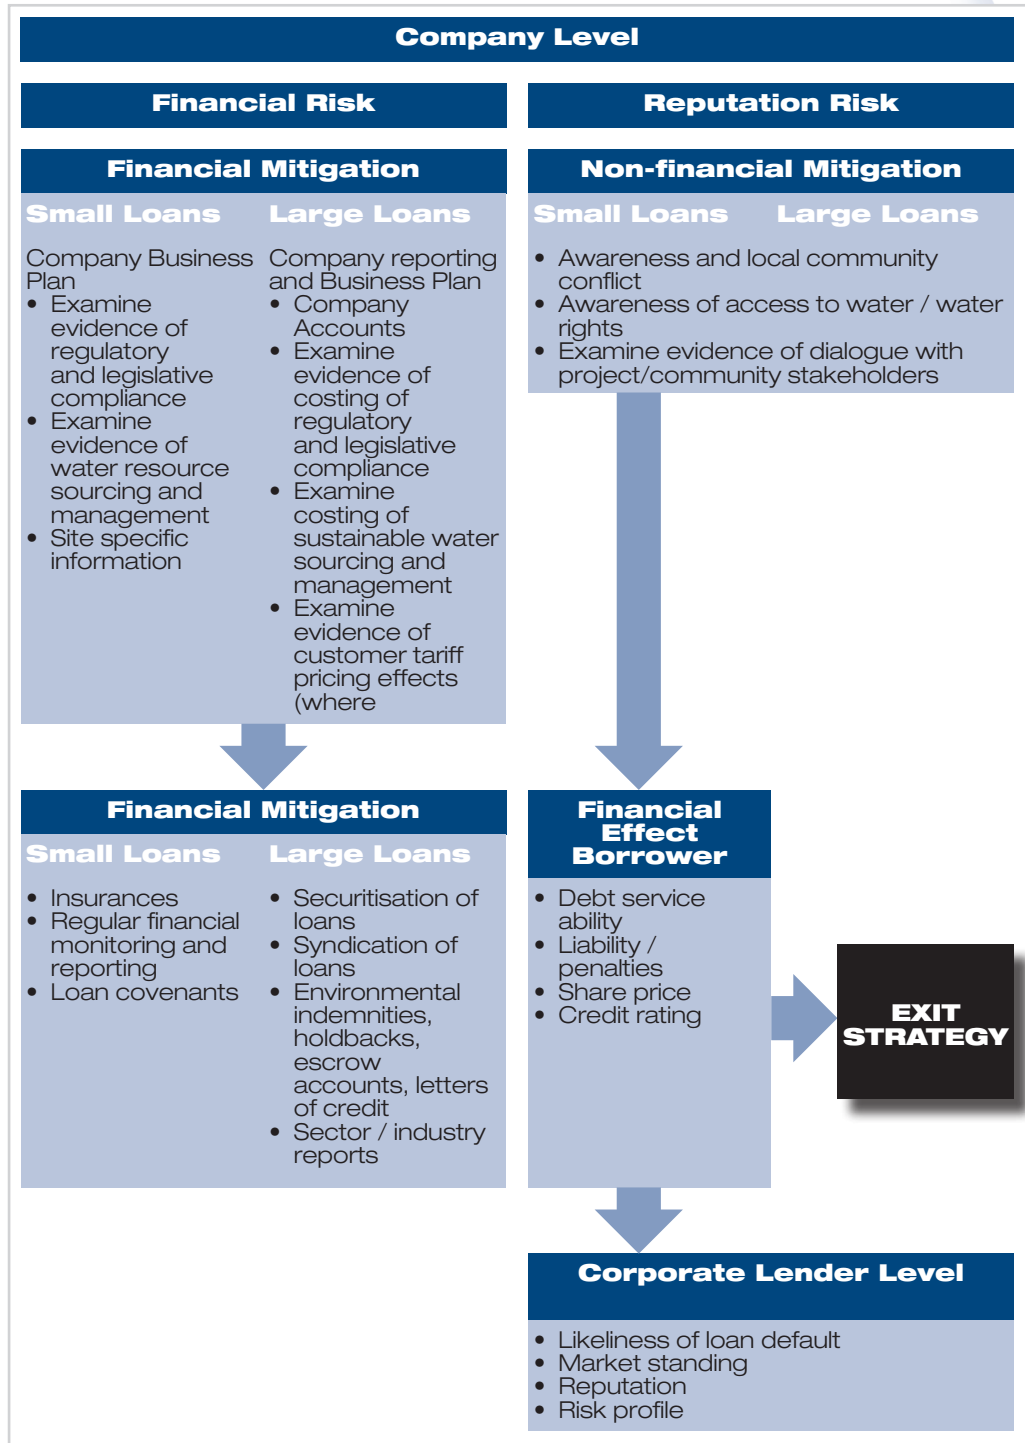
Company Level

Financial Risk

Reputation Risk

Financial Mitigation

Small Loans

Company Business Plan
• Examine evidence of regulatory and legislative compliance
• Examine evidence of water resource sourcing and management
• Site specific information

Large Loans

Company reporting and Business Plan
• Company Accounts
• Examine evidence of costing of regulatory and legislative compliance
• Examine costing of sustainable water sourcing and management
• Examine evidence of customer tariff pricing effects (where

Non-financial Mitigation

Small Loans

Large Loans

• Awareness and local community conflict
• Awareness of access to water / water rights
• Examine evidence of dialogue with project/community stakeholders

Financial Mitigation

Small Loans

• Insurances
• Regular financial monitoring and reporting
• Loan covenants

Large Loans

• Securitisation of loans
• Syndication of loans
• Environmental indemnities, holdbacks, escrow accounts, letters of credit
• Sector / industry reports

Financial Effect Borrower

• Debt service ability
• Liability / penalties
• Share price
• Credit rating

EXIT STRATEGY

Corporate Lender Level

• Likeliness of loan default
• Market standing
• Reputation
• Risk profile